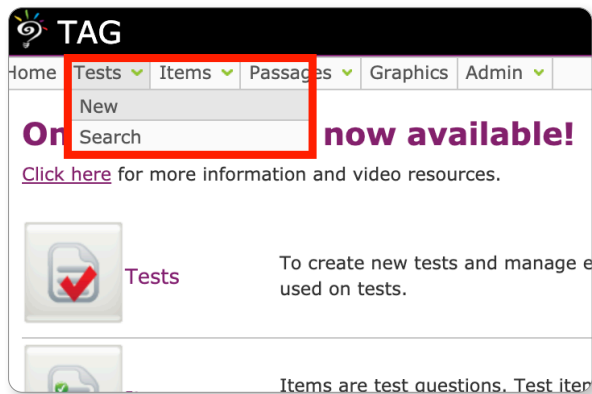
TAG

Home | Tests | Items | Passages | Graphics | Admin

New
Search

On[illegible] now available!

Click here for more information and video resources.

Tests

To create new tests and manage e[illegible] used on tests.

Items are test questions. Test item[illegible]